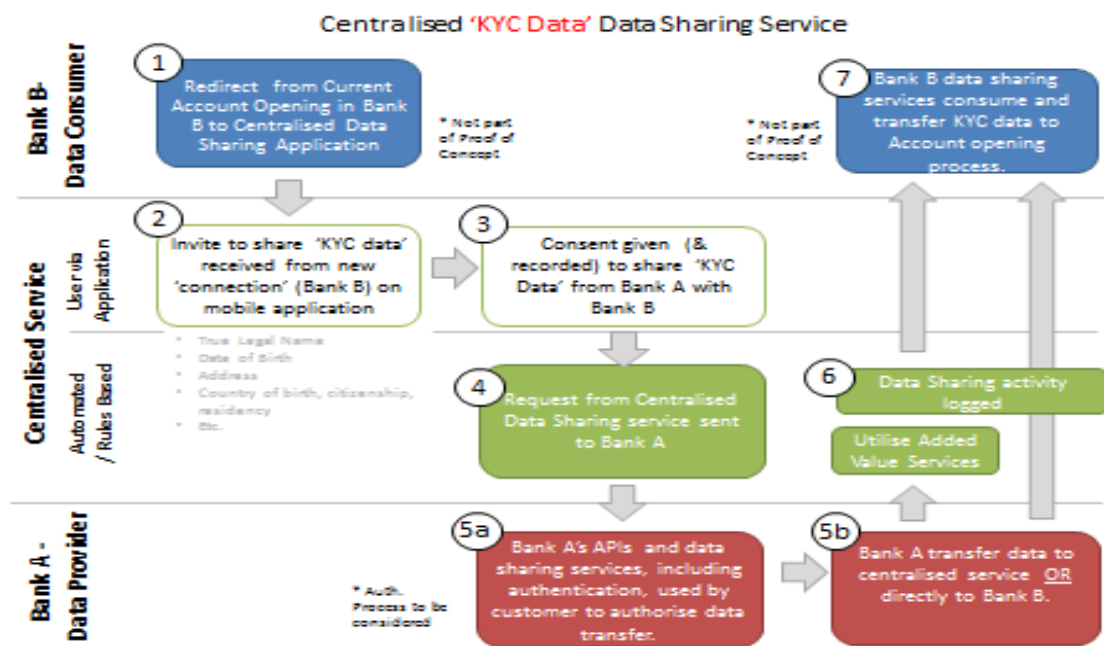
Centralised 'KYC Data' Data Sharing Service

Bank B- Data Consumer

1

Redirect from Current Account Opening in Bank B to Centralised Data Sharing Application

* Not part of Proof of Concept

* Not part of Proof of Concept

7

Bank B data sharing services consume and transfer KYC data to Account opening process.

Centralised Service

User via Application

2

Invite to share 'KYC data' received from new 'connection' (Bank B) on mobile application

3

Consent given (& recorded) to share 'KYC Data' from Bank A with Bank B

True Legal Name
Date of Birth
Address
Country of birth, citizenship, residency
Etc.

Automated / Rules Based

4

Request from Centralised Data Sharing service sent to Bank A

6

Data Sharing activity logged

Utilise Added Value Services

Bank A - Data Provider

* Auth. Process to be considered

5a

Bank A's APIs and data sharing services, including authentication, used by customer to authorise data transfer.

5b

Bank A transfer data to centralised service OR directly to Bank B.